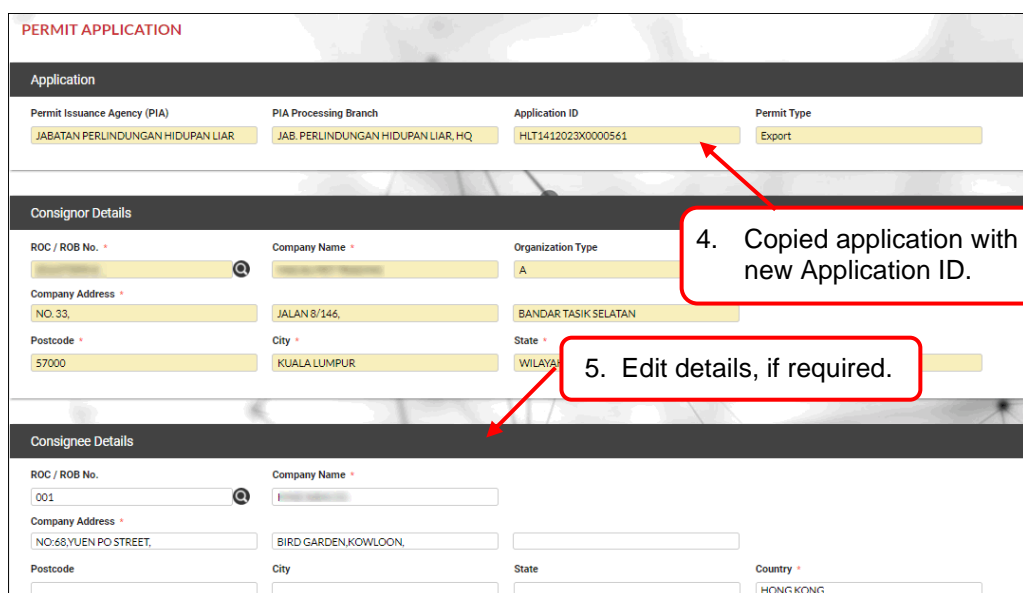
PERMIT APPLICATION

Application

Permit Issuance Agency (PIA)
JABATAN PERLINDUNGAN HIDUPAN LIAR

PIA Processing Branch
JAB. PERLINDUNGAN HIDUPAN LIAR, HQ

Application ID
HLT1412023X0000561

Permit Type
Export

Consignor Details

ROC / ROB No. *
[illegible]

Company Name *
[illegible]

Organization Type
A

4. Copied application with new Application ID.

Company Address *
NO. 33,

JALAN 8/146,

BANDAR TASIK SELATAN

Postcode *
57000

City *
KUALA LUMPUR

State *
WILAYA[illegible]

5. Edit details, if required.

Consignee Details

ROC / ROB No.
001

Company Name *
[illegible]

Company Address *
NO:68,YUEN PO STREET,

BIRD GARDEN,KOWLOON,

Postcode

City

State

Country *
HONG KONG